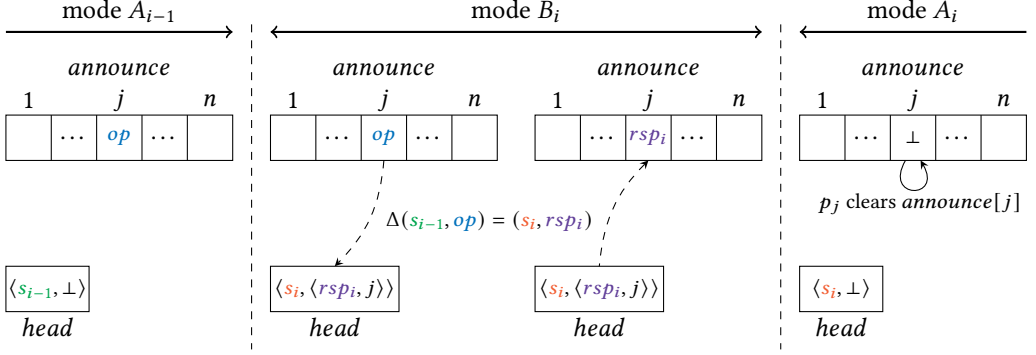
mode $A_{i-1}$

mode $B_i$

mode $A_i$

*announce*

| 1 | | $j$ | | $n$ |
|---|---|---|---|---|
| | $\cdots$ | $op$ | $\cdots$ | |

*announce*

| 1 | | $j$ | | $n$ |
|---|---|---|---|---|
| | $\cdots$ | $op$ | $\cdots$ | |

*announce*

| | | $j$ | | $n$ |
|---|---|---|---|---|
| | $\cdots$ | $rsp_i$ | $\cdots$ | |

*announce*

| 1 | | $j$ | | $n$ |
|---|---|---|---|---|
| | $\cdots$ | $\perp$ | $\cdots$ | |

$p_j$ clears $announce[j]$

$\Delta(s_{i-1}, op) = (s_i, rsp_i)$

$\langle s_{i-1}, \perp \rangle$

*head*

$\langle s_i, \langle rsp_i, j \rangle \rangle$

*head*

$\langle s_i, \langle rsp_i, j \rangle \rangle$

*head*

$\langle s_i, \perp \rangle$

*head*